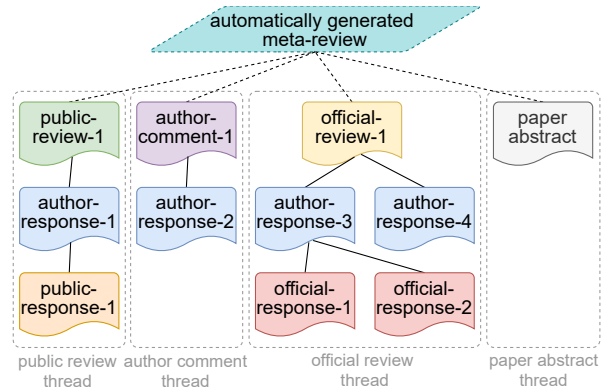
automatically generated meta-review

public-review-1

author-response-1

public-response-1

author-comment-1

author-response-2

official-review-1

author-response-3

author-response-4

official-response-1

official-response-2

paper abstract

public review thread

author comment thread

official review thread

paper abstract thread